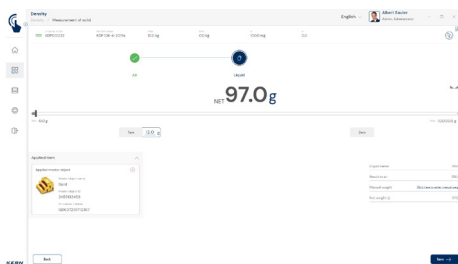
Density
Density > Measurement of solid

English

Albert Sauter
Admin, Administrator

0.0 g
0.0 kg
1000 kg
0.0

Air
Liquid

NET 97.0 g

0.0 g
1000.0 g

Tare
Zero

Applied item
Applied master object
Sand
2457832453
Q8KUZ2597Q367

Back
Next

KERN